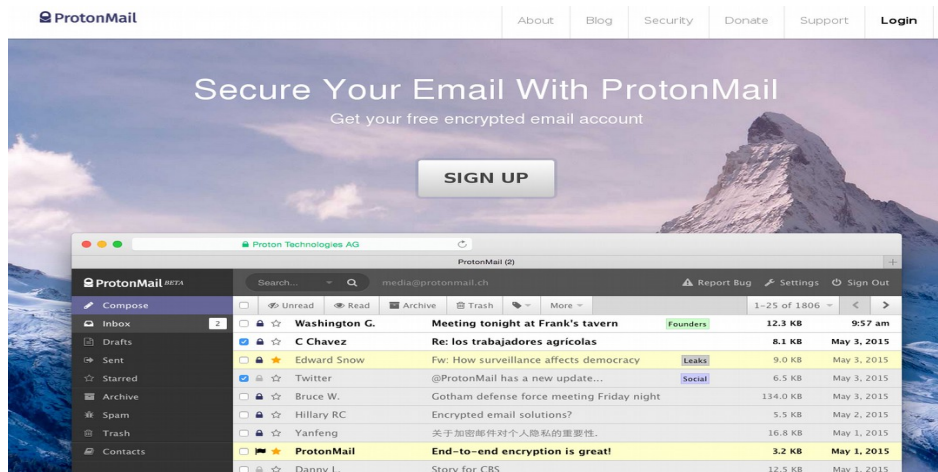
ProtonMail

About Blog Security Donate Support Login

Secure Your Email With ProtonMail

Get your free encrypted email account

SIGN UP

Proton Technologies AG

ProtonMail (2)

ProtonMail BETA

Search...

media@protonmail.ch

Report Bug Settings Sign Out

Compose

Inbox 2

Drafts

Sent

Starred

Archive

Spam

Trash

Contacts

Unread Read Archive Trash More

1–25 of 1806

| Sender | Subject | Label | Size | Date |
|---|---|---|---|---|
| Washington G. | Meeting tonight at Frank's tavern | Founders | 12.3 KB | 9:57 am |
| C Chavez | Re: los trabajadores agrícolas | | 8.1 KB | May 3, 2015 |
| Edward Snow | Fw: How surveillance affects democracy | Leaks | 9.0 KB | May 3, 2015 |
| Twitter | @ProtonMail has a new update... | Social | 6.5 KB | May 3, 2015 |
| Bruce W. | Gotham defense force meeting Friday night | | 134.0 KB | May 3, 2015 |
| Hillary RC | Encrypted email solutions? | | 5.5 KB | May 2, 2015 |
| Yanfeng | 关于加密邮件对个人隐私的重要性. | | 16.8 KB | May 1, 2015 |
| ProtonMail | End-to-end encryption is great! | | 3.2 KB | May 1, 2015 |
| Danny L. | Story for CBS | | 12.5 KB | May 1, 2015 |